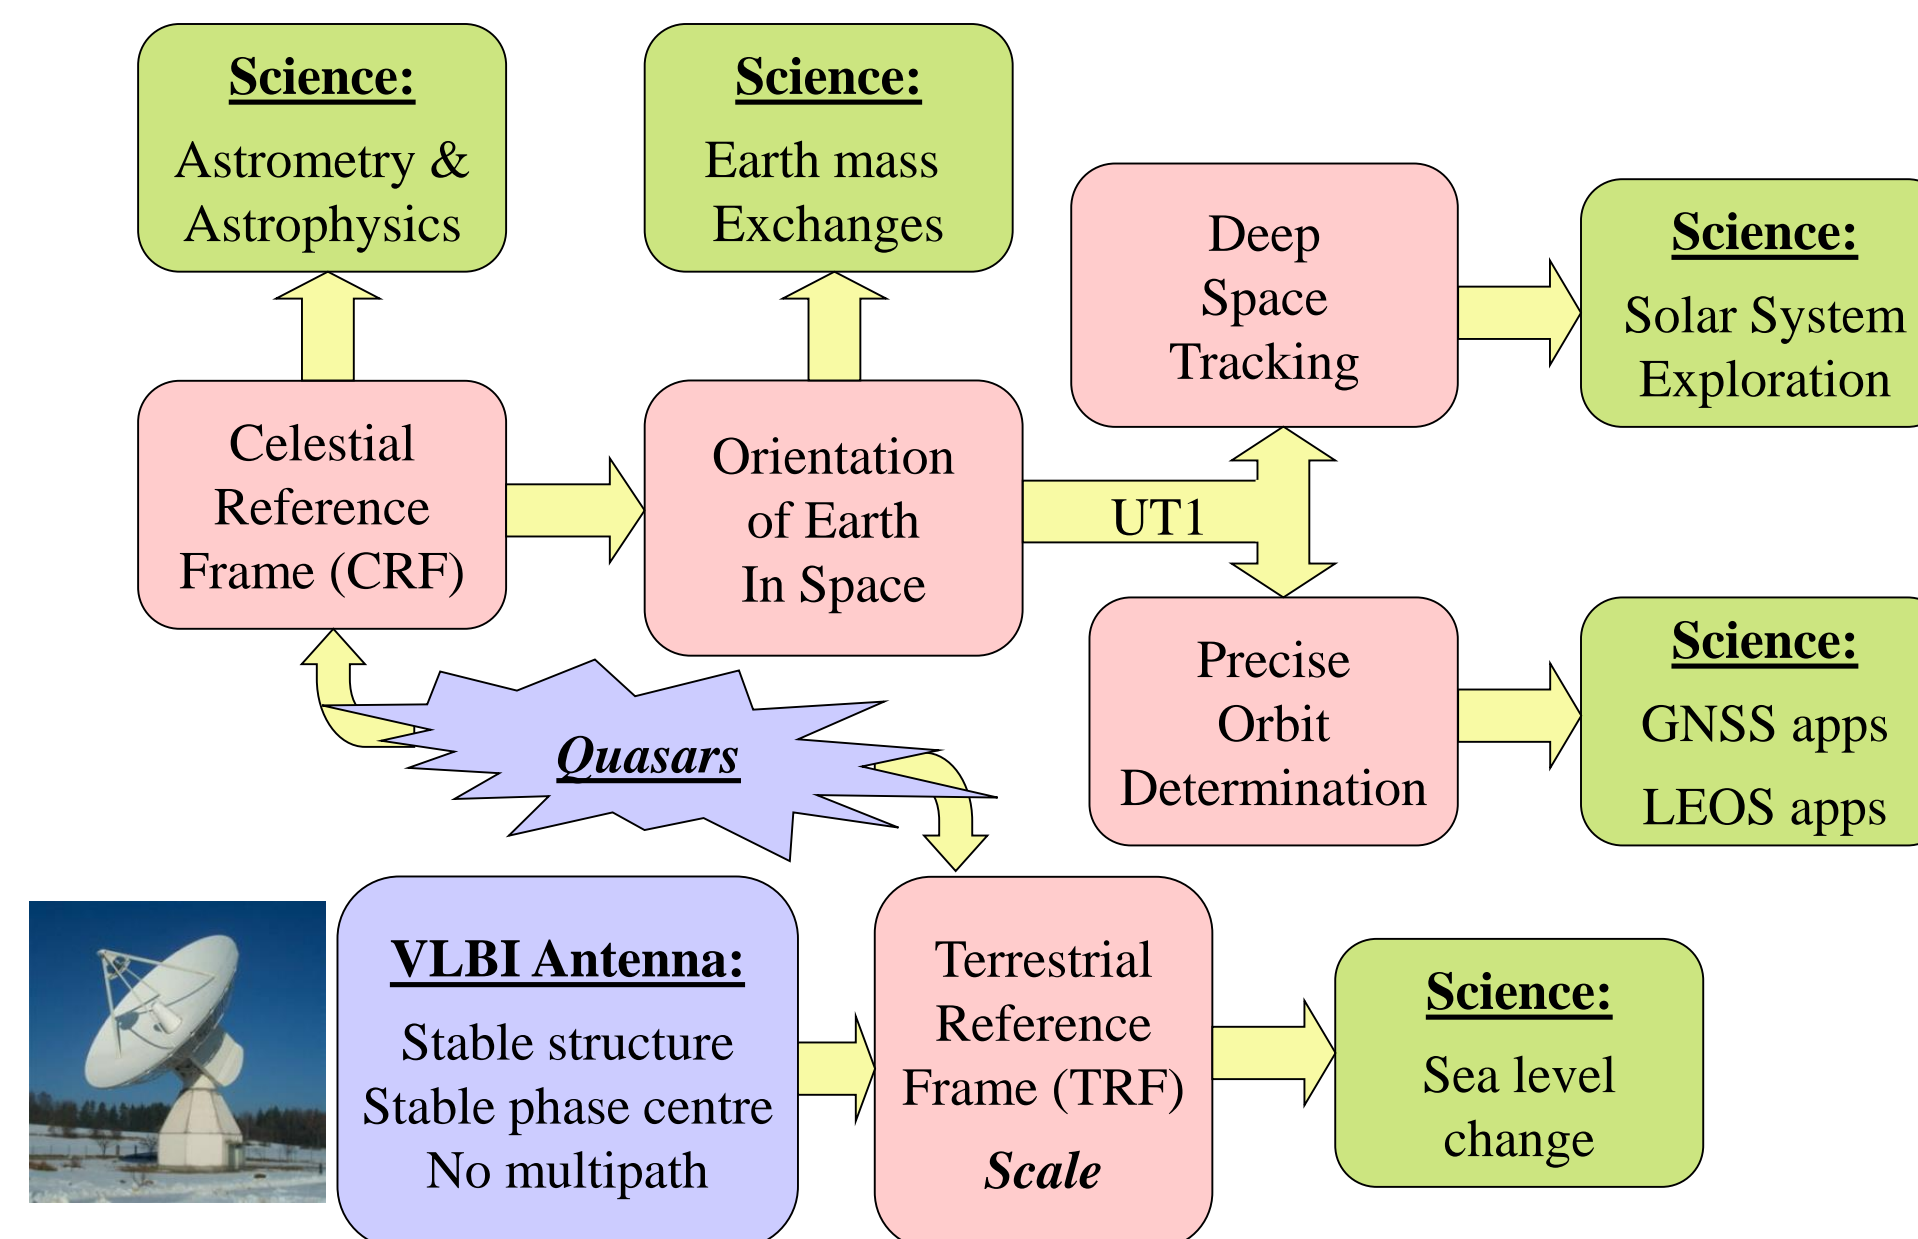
Science:
Astrometry & Astrophysics

Science:
Earth mass Exchanges

Deep Space Tracking

Science:
Solar System Exploration

Celestial Reference Frame (CRF)

Orientation of Earth In Space

UT1

Precise Orbit Determination

Science:
GNSS apps
LEOS apps

Quasars

VLBI Antenna:
Stable structure
Stable phase centre
No multipath

Terrestrial Reference Frame (TRF)
Scale

Science:
Sea level change